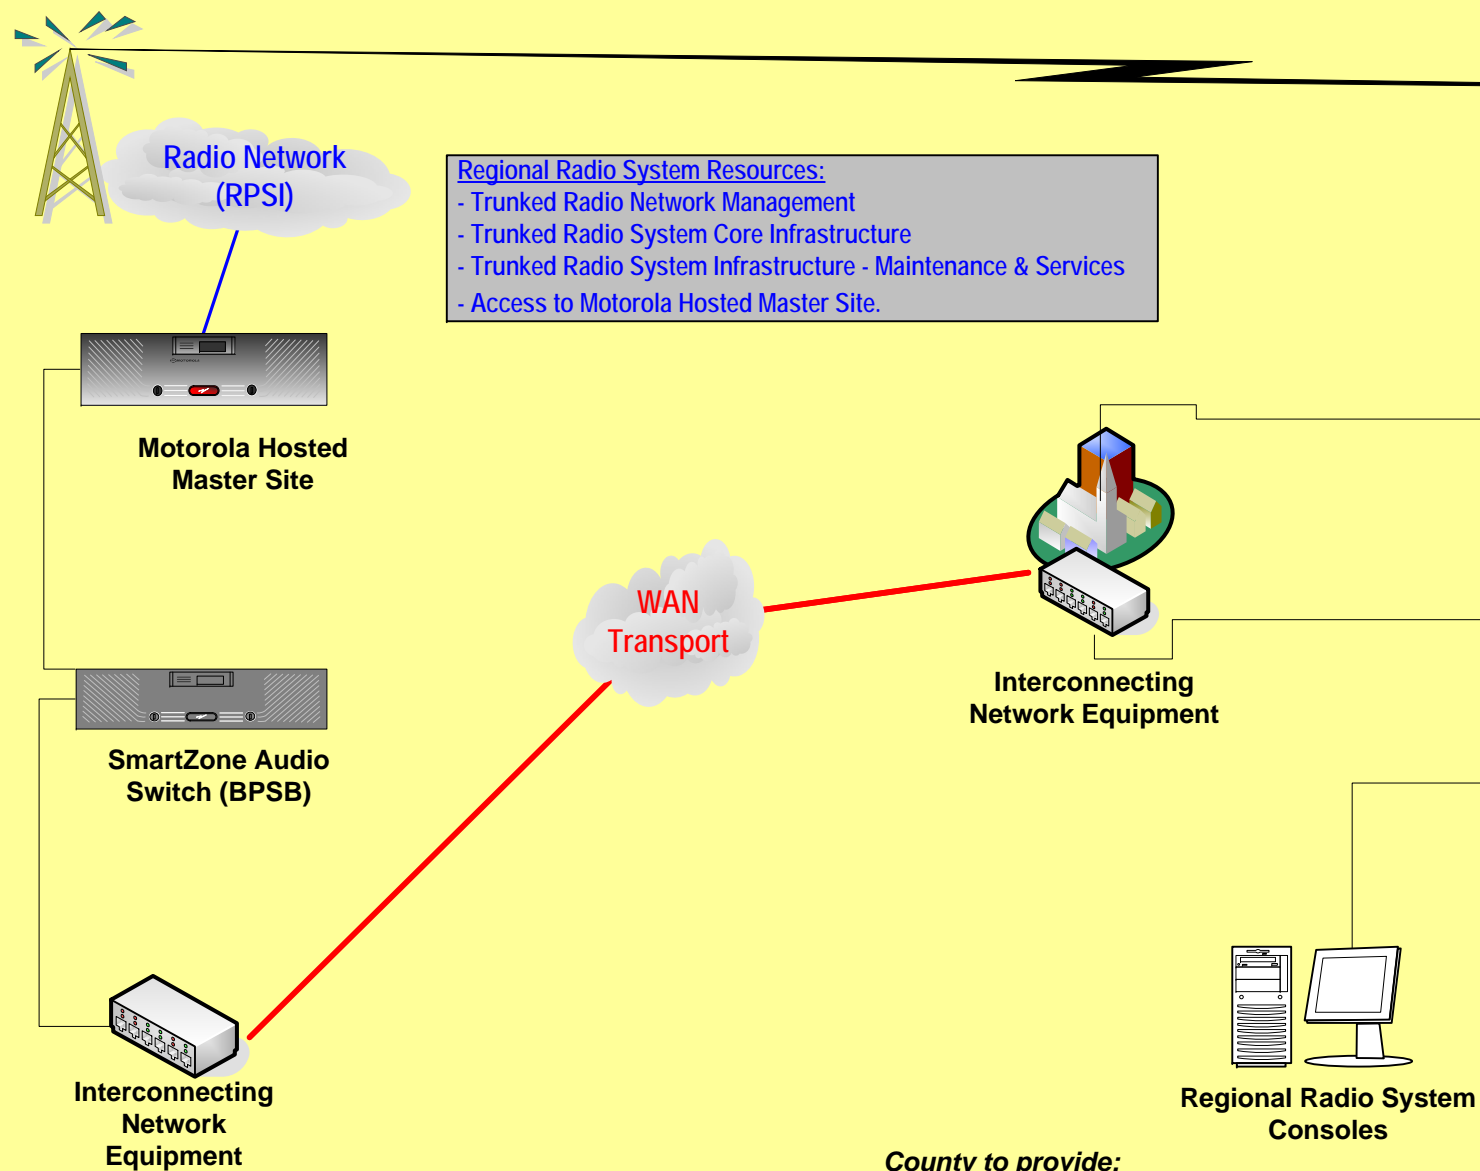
Radio Network (RPSI)

Regional Radio System Resources:
- Trunked Radio Network Management
- Trunked Radio System Core Infrastructure
- Trunked Radio System Infrastructure - Maintenance & Services
- Access to Motorola Hosted Master Site.

Motorola Hosted Master Site

WAN Transport

Interconnecting Network Equipment

SmartZone Audio Switch (BPSB)

Interconnecting Network Equipment

Regional Radio System Consoles

County to provide: